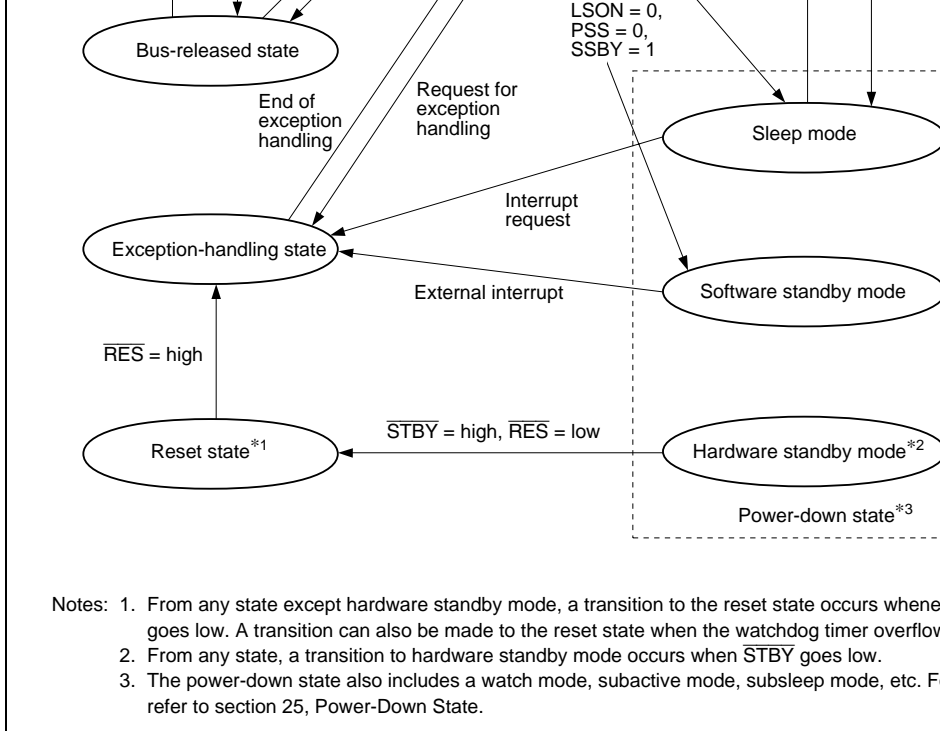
LSON = 0,
PSS = 0,
SSBY = 1

Bus-released state

End of exception handling

Request for exception handling

Sleep mode

Interrupt request

Exception-handling state

External interrupt

Software standby mode

$\overline{RES}$ = high

$\overline{STBY}$ = high, $\overline{RES}$ = low

Reset state$^{*1}$

Hardware standby mode$^{*2}$

Power-down state$^{*3}$

Notes: 1. From any state except hardware standby mode, a transition to the reset state occurs whene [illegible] goes low. A transition can also be made to the reset state when the watchdog timer overflow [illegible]
2. From any state, a transition to hardware standby mode occurs when $\overline{STBY}$ goes low.
3. The power-down state also includes a watch mode, subactive mode, subsleep mode, etc. F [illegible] refer to section 25, Power-Down State.